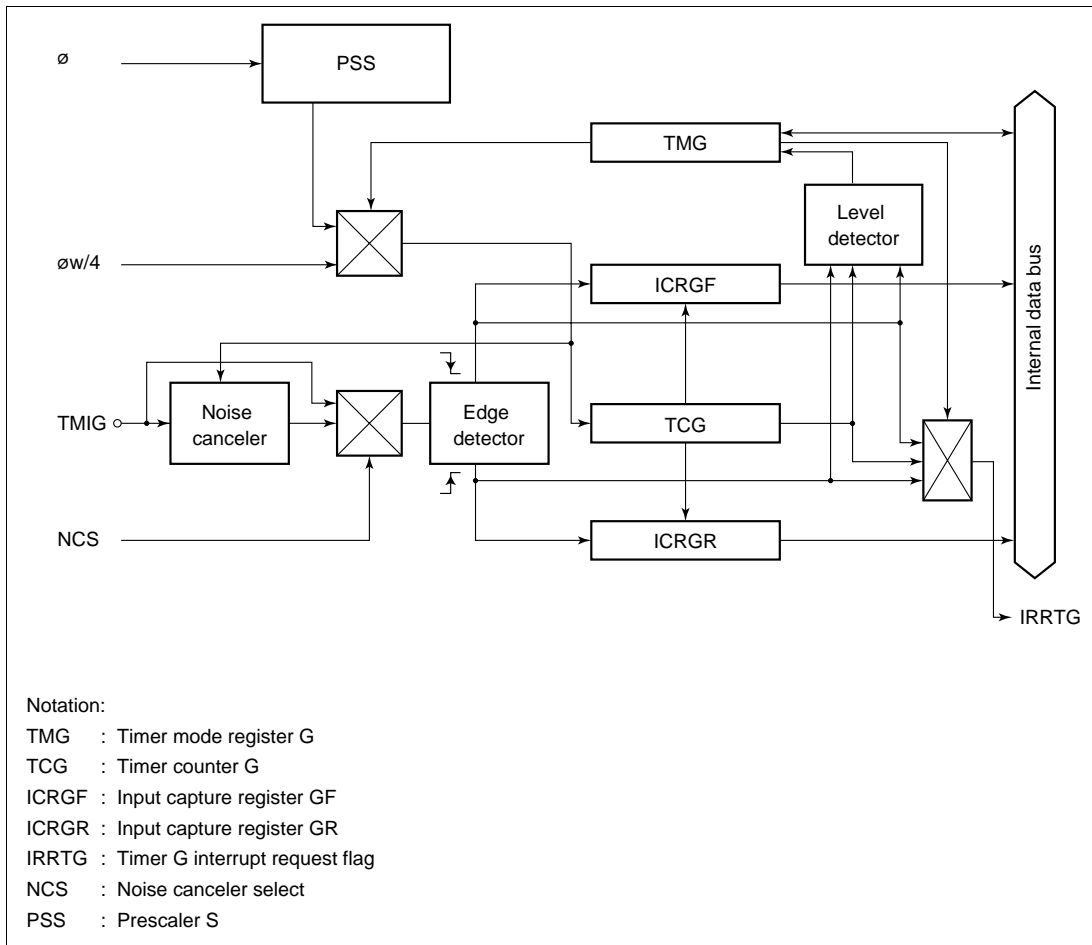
ø

PSS

TMG

Level detector

øw/4

ICRGF

Internal data bus

TMIG

Noise canceler

Edge detector

TCG

NCS

ICRGR

IRRTG

Notation:

TMG : Timer mode register G

TCG : Timer counter G

ICRGF : Input capture register GF

ICRGR : Input capture register GR

IRRTG : Timer G interrupt request flag

NCS : Noise canceler select

PSS : Prescaler S